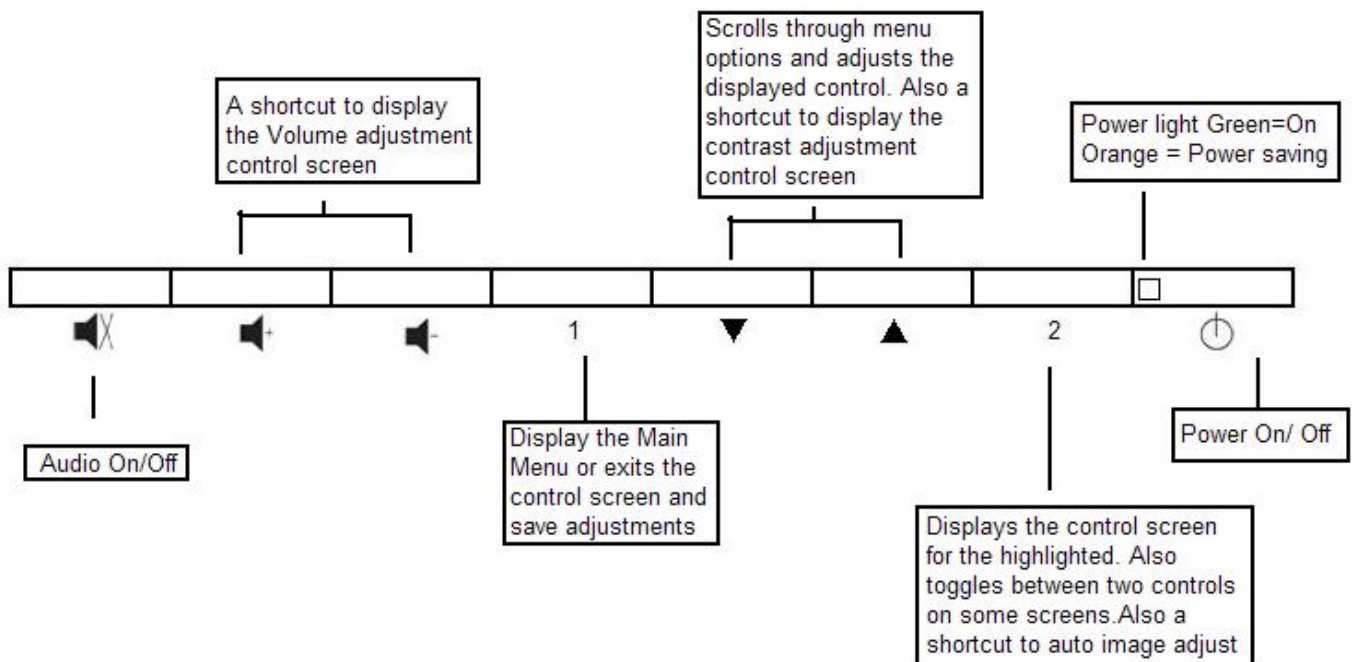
A shortcut to display the Volume adjustment control screen

Scrolls through menu options and adjusts the displayed control. Also a shortcut to display the contrast adjustment control screen

Power light Green=On Orange = Power saving

1

▼

▲

2

Audio On/Off

Display the Main Menu or exits the control screen and save adjustments

Power On/ Off

Displays the control screen for the highlighted. Also toggles between two controls on some screens.Also a shortcut to auto image adjust